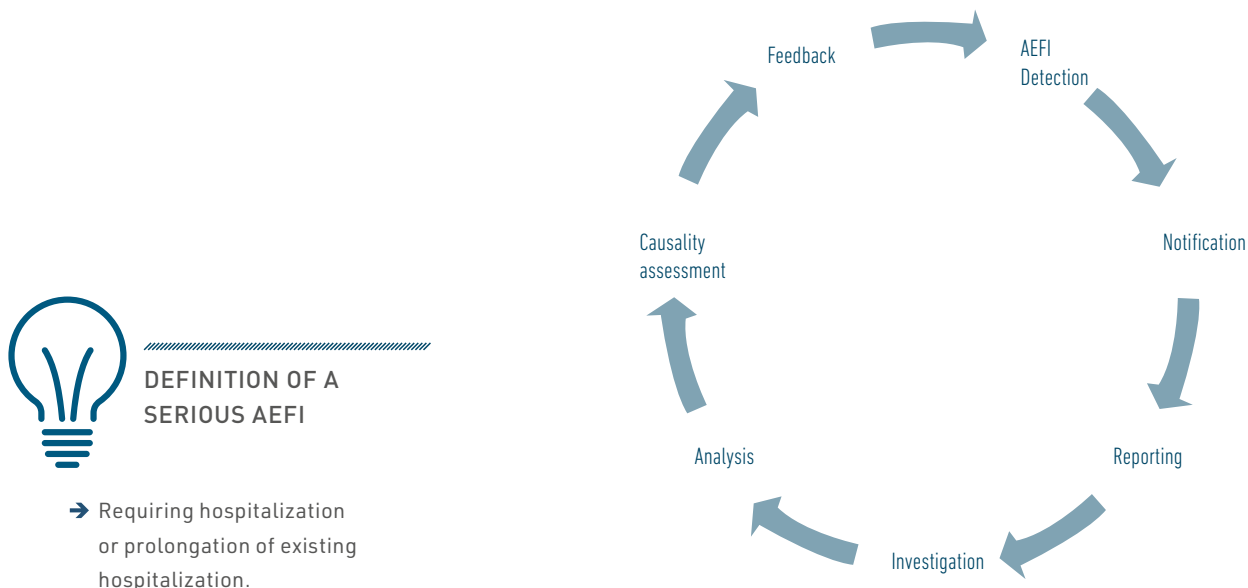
Feedback

AEFI Detection

Notification

Reporting

Investigation

Analysis

Causality assessment

DEFINITION OF A SERIOUS AEFI

➔ Requiring hospitalization or prolongation of existing hospitalization.